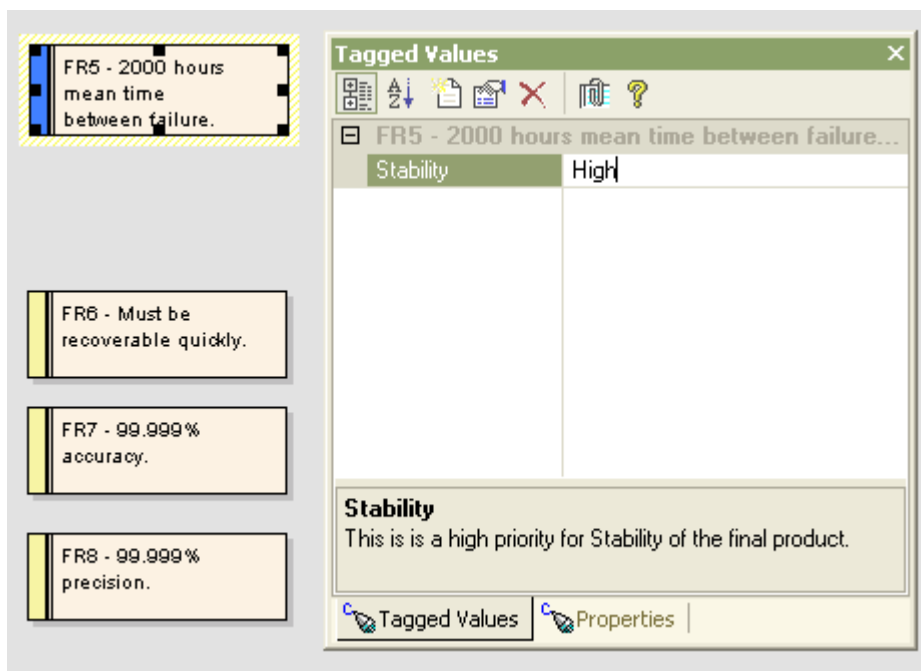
FR5 - 2000 hours mean time between failure.

FR6 - Must be recoverable quickly.

FR7 - 99.999% accuracy.

FR8 - 99.999% precision.

Tagged Values

⊟ FR5 - 2000 hours mean time between failure...

| Stability | High |
|---|---|

Stability
This is is a high priority for Stability of the final product.

Tagged Values | Properties